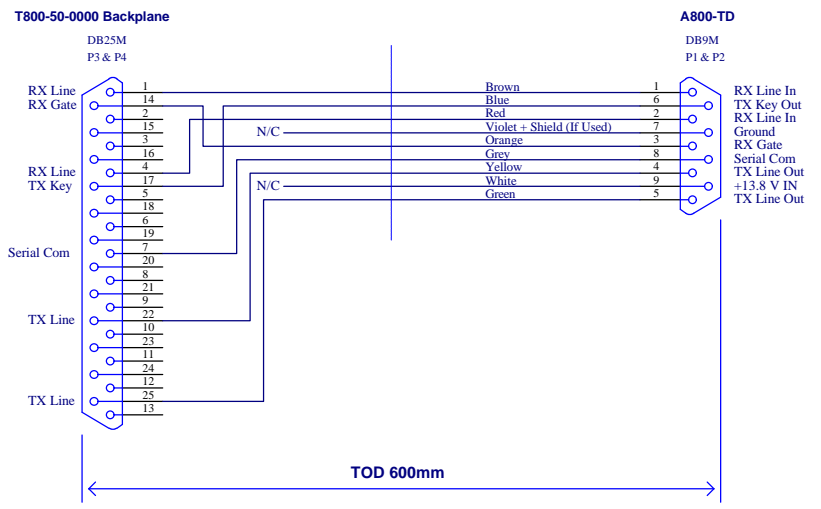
T800-50-0000 Backplane

DB25M
P3 & P4

A800-TD

DB9M
P1 & P2

RX Line
RX Gate
RX Line
TX Key
Serial Com
TX Line
TX Line

1
14
2
15
3
16
4
17
5
18
6
19
7
20
8
21
9
22
10
23
11
24
12
25
13

N/C
N/C

Brown
Blue
Red
Violet + Shield (If Used)
Orange
Grey
Yellow
White
Green

1
6
2
7
3
8
4
9
5

RX Line In
TX Key Out
RX Line In
Ground
RX Gate
Serial Com
TX Line Out
+13.8 V IN
TX Line Out

TOD 600mm